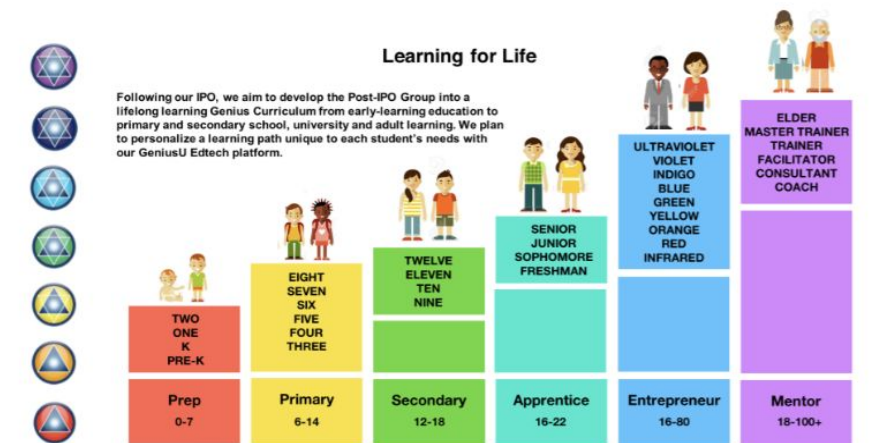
Learning for Life

Following our IPO, we aim to develop the Post-IPO Group into a lifelong learning Genius Curriculum from early-learning education to primary and secondary school, university and adult learning. We plan to personalize a learning path unique to each student's needs with our GeniusU Edtech platform.

TWO
ONE
K
PRE-K

Prep
0-7

EIGHT
SEVEN
SIX
FIVE
FOUR
THREE

Primary
6-14

TWELVE
ELEVEN
TEN
NINE

Secondary
12-18

SENIOR
JUNIOR
SOPHOMORE
FRESHMAN

Apprentice
16-22

ULTRAVIOLET
VIOLET
INDIGO
BLUE
GREEN
YELLOW
ORANGE
RED
INFRARED

Entrepreneur
16-80

ELDER
MASTER TRAINER
TRAINER
FACILITATOR
CONSULTANT
COACH

Mentor
18-100+